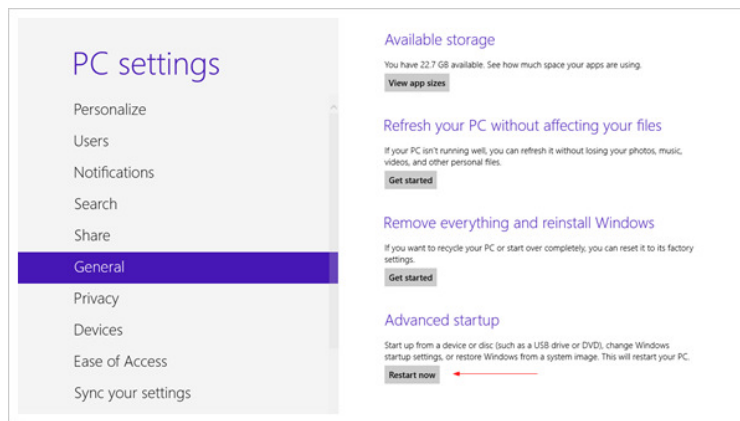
PC settings

Personalize

Users

Notifications

Search

Share

General

Privacy

Devices

Ease of Access

Sync your settings

Available storage

You have 22.7 GB available. See how much space your apps are using.

View app sizes

Refresh your PC without affecting your files

If your PC isn't running well, you can refresh it without losing your photos, music, videos, and other personal files.

Get started

Remove everything and reinstall Windows

If you want to recycle your PC or start over completely, you can reset it to its factory settings.

Get started

Advanced startup

Start up from a device or disc (such as a USB drive or DVD), change Windows startup settings, or restore Windows from a system image. This will restart your PC.

Restart now